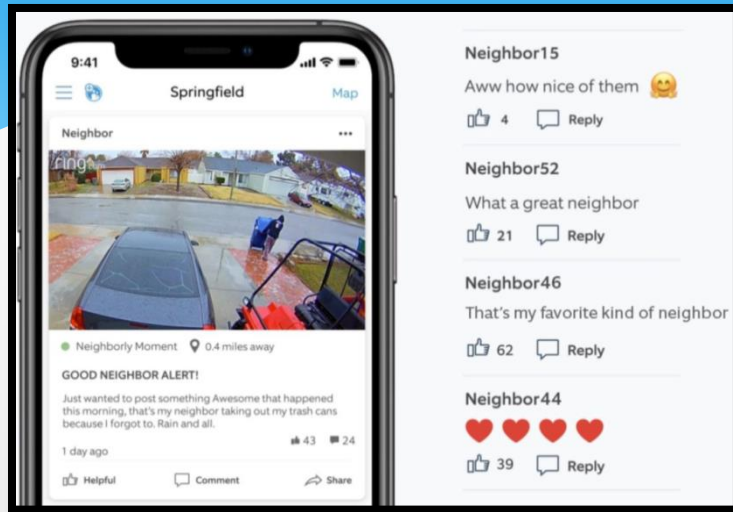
9:41

Springfield

Map

Neighbor

...

ring

Neighborly Moment

0.4 miles away

GOOD NEIGHBOR ALERT!

Just wanted to post something Awesome that happened this morning, that's my neighbor taking out my trash cans because I forgot to. Rain and all.

43 24

1 day ago

Helpful

Comment

Share

Neighbor15

Aww how nice of them 🤗

4 Reply

Neighbor52

What a great neighbor

21 Reply

Neighbor46

That's my favorite kind of neighbor

62 Reply

Neighbor44

❤️❤️❤️❤️

39 Reply